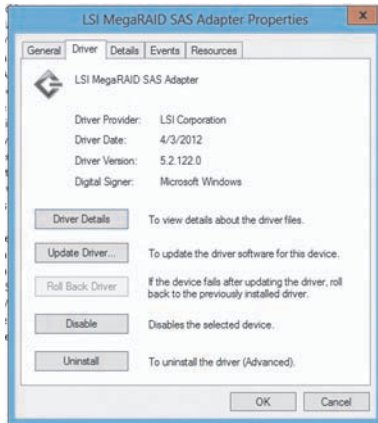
LSI MegaRAID SAS Adapter Properties

General | Driver | Details | Events | Resources

LSI MegaRAID SAS Adapter

| | |
|---|---|
| Driver Provider: | LSI Corporation |
| Driver Date: | 4/3/2012 |
| Driver Version: | 5.2.122.0 |
| Digital Signer: | Microsoft Windows |

Driver Details — To view details about the driver files.

Update Driver... — To update the driver software for this device.

Roll Back Driver — If the device fails after updating the driver, roll back to the previously installed driver.

Disable — Disables the selected device.

Uninstall — To uninstall the driver (Advanced).

OK  Cancel